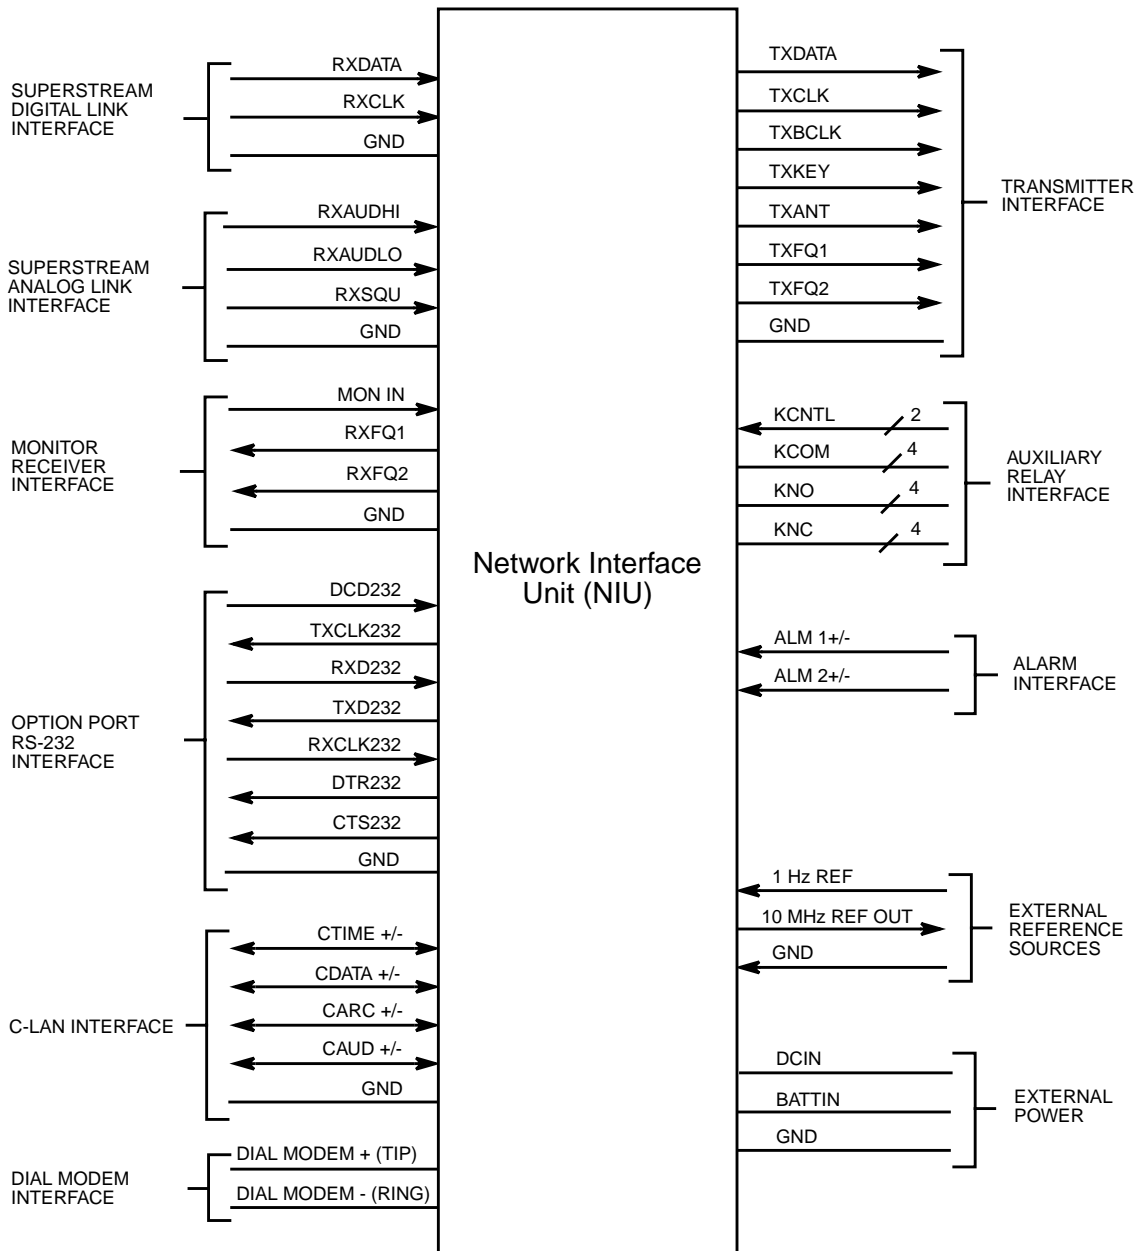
SUPERSTREAM DIGITAL LINK INTERFACE
RXDATA
RXCLK
GND

SUPERSTREAM ANALOG LINK INTERFACE
RXAUDHI
RXAUDLO
RXSQU
GND

MONITOR RECEIVER INTERFACE
MON IN
RXFQ1
RXFQ2
GND

OPTION PORT RS-232 INTERFACE
DCD232
TXCLK232
RXD232
TXD232
RXCLK232
DTR232
CTS232
GND

C-LAN INTERFACE
CTIME +/-
CDATA +/-
CARC +/-
CAUD +/-
GND

DIAL MODEM INTERFACE
DIAL MODEM + (TIP)
DIAL MODEM - (RING)

Network Interface Unit (NIU)

TXDATA
TXCLK
TXBCLK
TXKEY
TXANT
TXFQ1
TXFQ2
GND
TRANSMITTER INTERFACE

KCNTL 2
KCOM 4
KNO 4
KNC 4
AUXILIARY RELAY INTERFACE

ALM 1+/-
ALM 2+/-
ALARM INTERFACE

1 Hz REF
10 MHz REF OUT
GND
EXTERNAL REFERENCE SOURCES

DCIN
BATTIN
GND
EXTERNAL POWER